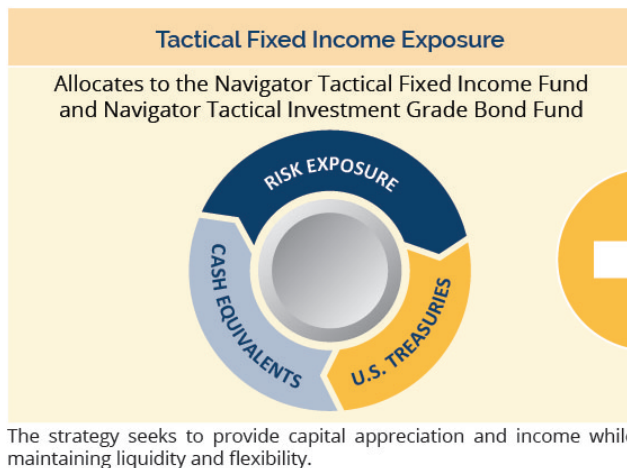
Tactical Fixed Income Exposure

Allocates to the Navigator Tactical Fixed Income Fund and Navigator Tactical Investment Grade Bond Fund

RISK EXPOSURE

CASH EQUIVALENTS

U.S. TREASURIES

The strategy seeks to provide capital appreciation and income whil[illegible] maintaining liquidity and flexibility.